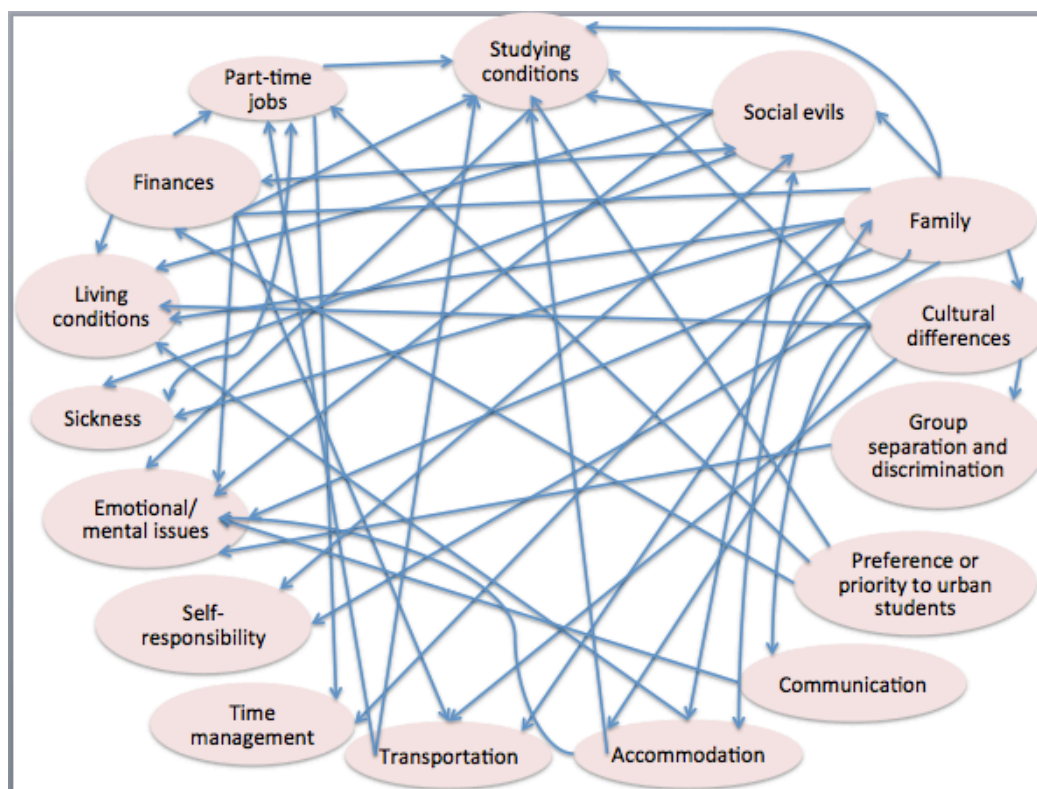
Studying conditions

Part-time jobs

Social evils

Finances

Family

Living conditions

Cultural differences

Sickness

Group separation and discrimination

Emotional/ mental issues

Preference or priority to urban students

Self-responsibility

Communication

Time management

Transportation

Accommodation